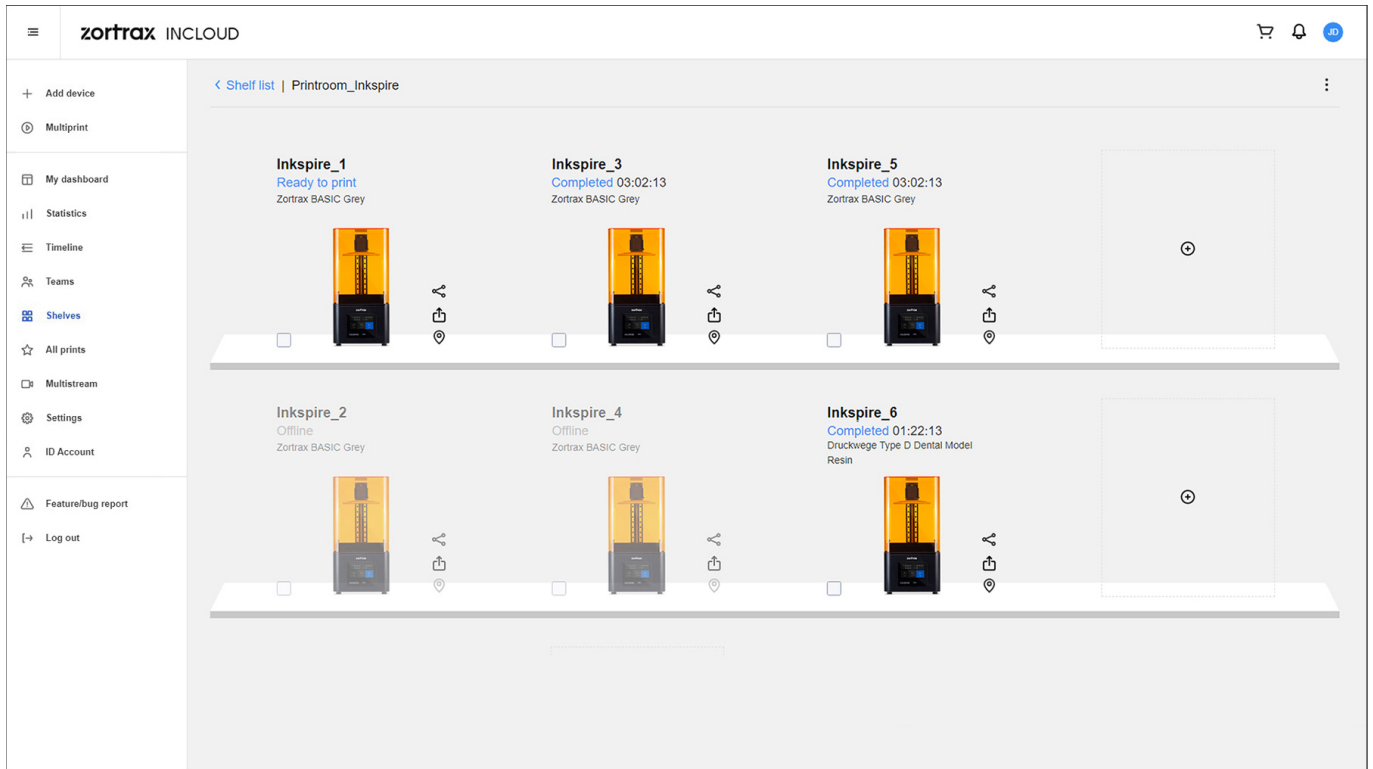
zortrax INCLOUD

JD

Add device
Multiprint
My dashboard
Statistics
Timeline
Teams
Shelves
All prints
Multistream
Settings
ID Account
Feature/bug report
Log out

Shelf list | Printroom_Inkspire

Inkspire_1
Ready to print
Zortrax BASIC Grey

Inkspire_3
Completed 03:02:13
Zortrax BASIC Grey

Inkspire_5
Completed 03:02:13
Zortrax BASIC Grey

Inkspire_2
Offline
Zortrax BASIC Grey

Inkspire_4
Offline
Zortrax BASIC Grey

Inkspire_6
Completed 01:22:13
Druckwege Type D Dental Model Resin